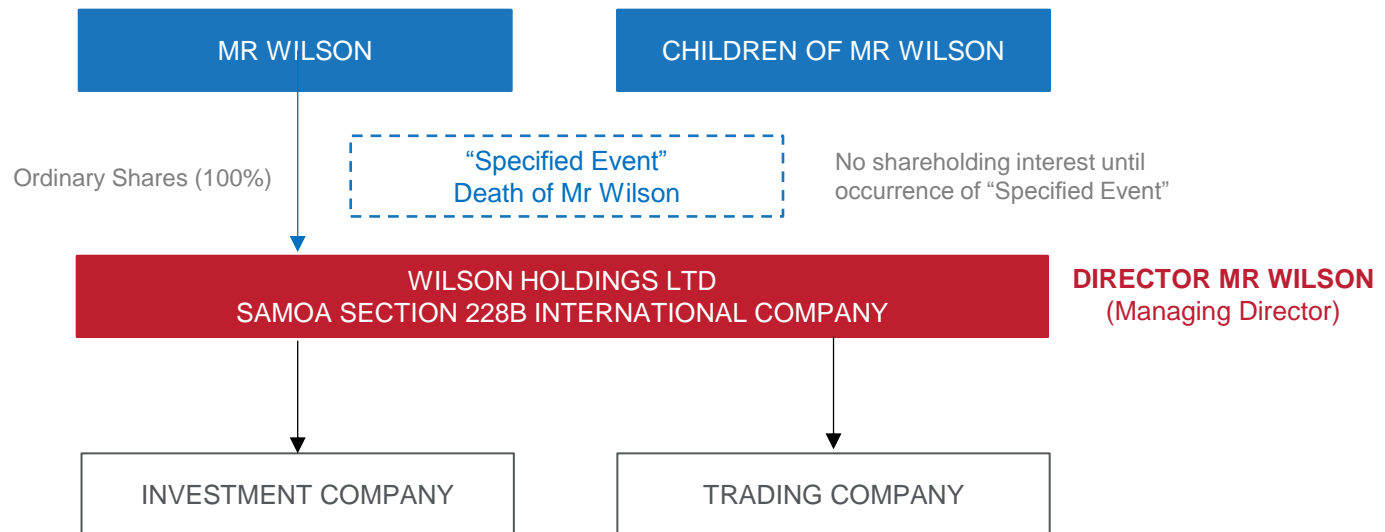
MR WILSON

CHILDREN OF MR WILSON

Ordinary Shares (100%)

“Specified Event”
Death of Mr Wilson

No shareholding interest until occurrence of “Specified Event”

WILSON HOLDINGS LTD
SAMOA SECTION 228B INTERNATIONAL COMPANY

DIRECTOR MR WILSON
(Managing Director)

INVESTMENT COMPANY

TRADING COMPANY